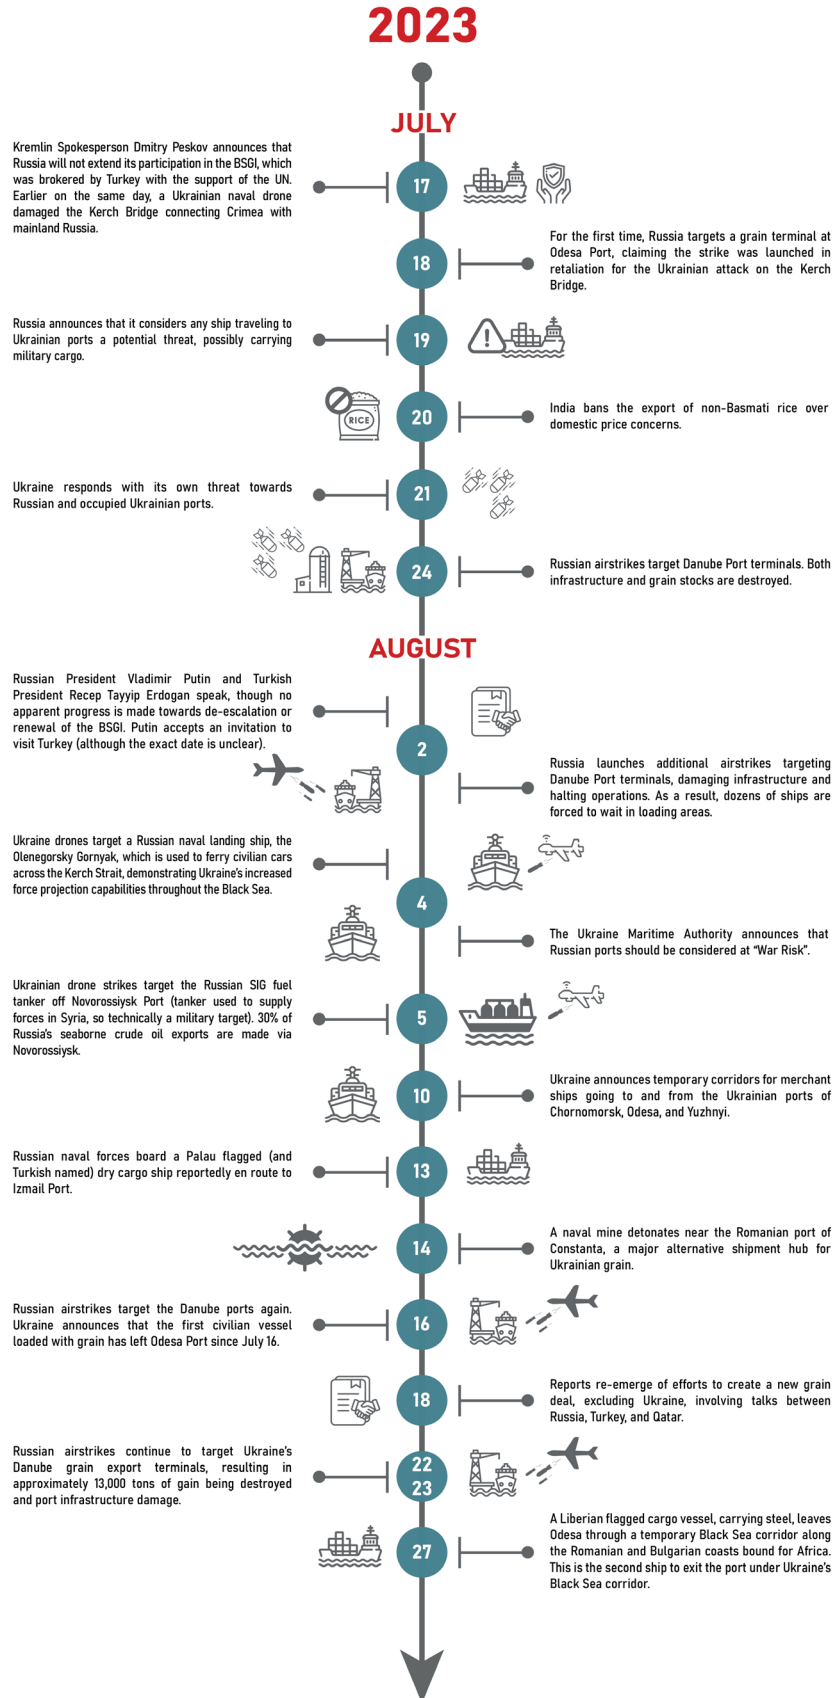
2023

JULY

Kremlin Spokesperson Dmitry Peskov announces that Russia will not extend its participation in the BSGI, which was brokered by Turkey with the support of the UN. Earlier on the same day, a Ukrainian naval drone damaged the Kerch Bridge connecting Crimea with mainland Russia.

17

18

For the first time, Russia targets a grain terminal at Odesa Port, claiming the strike was launched in retaliation for the Ukrainian attack on the Kerch Bridge.

Russia announces that it considers any ship traveling to Ukrainian ports a potential threat, possibly carrying military cargo.

19

RICE

20

India bans the export of non-Basmati rice over domestic price concerns.

Ukraine responds with its own threat towards Russian and occupied Ukrainian ports.

21

24

Russian airstrikes target Danube Port terminals. Both infrastructure and grain stocks are destroyed.

AUGUST

Russian President Vladimir Putin and Turkish President Recep Tayyip Erdogan speak, though no apparent progress is made towards de-escalation or renewal of the BSGI. Putin accepts an invitation to visit Turkey (although the exact date is unclear).

2

Russia launches additional airstrikes targeting Danube Port terminals, damaging infrastructure and halting operations. As a result, dozens of ships are forced to wait in loading areas.

Ukraine drones target a Russian naval landing ship, the Olenegorsky Gornyak, which is used to ferry civilian cars across the Kerch Strait, demonstrating Ukraine's increased force projection capabilities throughout the Black Sea.

4

The Ukraine Maritime Authority announces that Russian ports should be considered at "War Risk".

Ukrainian drone strikes target the Russian SIG fuel tanker off Novorossiysk Port (tanker used to supply forces in Syria, so technically a military target). 30% of Russia's seaborne crude oil exports are made via Novorossiysk.

5

10

Ukraine announces temporary corridors for merchant ships going to and from the Ukrainian ports of Chornomorsk, Odesa, and Yuzhnyi.

Russian naval forces board a Palau flagged (and Turkish named) dry cargo ship reportedly en route to Izmail Port.

13

14

A naval mine detonates near the Romanian port of Constanta, a major alternative shipment hub for Ukrainian grain.

Russian airstrikes target the Danube ports again. Ukraine announces that the first civilian vessel loaded with grain has left Odesa Port since July 16.

16

18

Reports re-emerge of efforts to create a new grain deal, excluding Ukraine, involving talks between Russia, Turkey, and Qatar.

Russian airstrikes continue to target Ukraine's Danube grain export terminals, resulting in approximately 13,000 tons of gain being destroyed and port infrastructure damage.

22
23

27

A Liberian flagged cargo vessel, carrying steel, leaves Odesa through a temporary Black Sea corridor along the Romanian and Bulgarian coasts bound for Africa. This is the second ship to exit the port under Ukraine's Black Sea corridor.